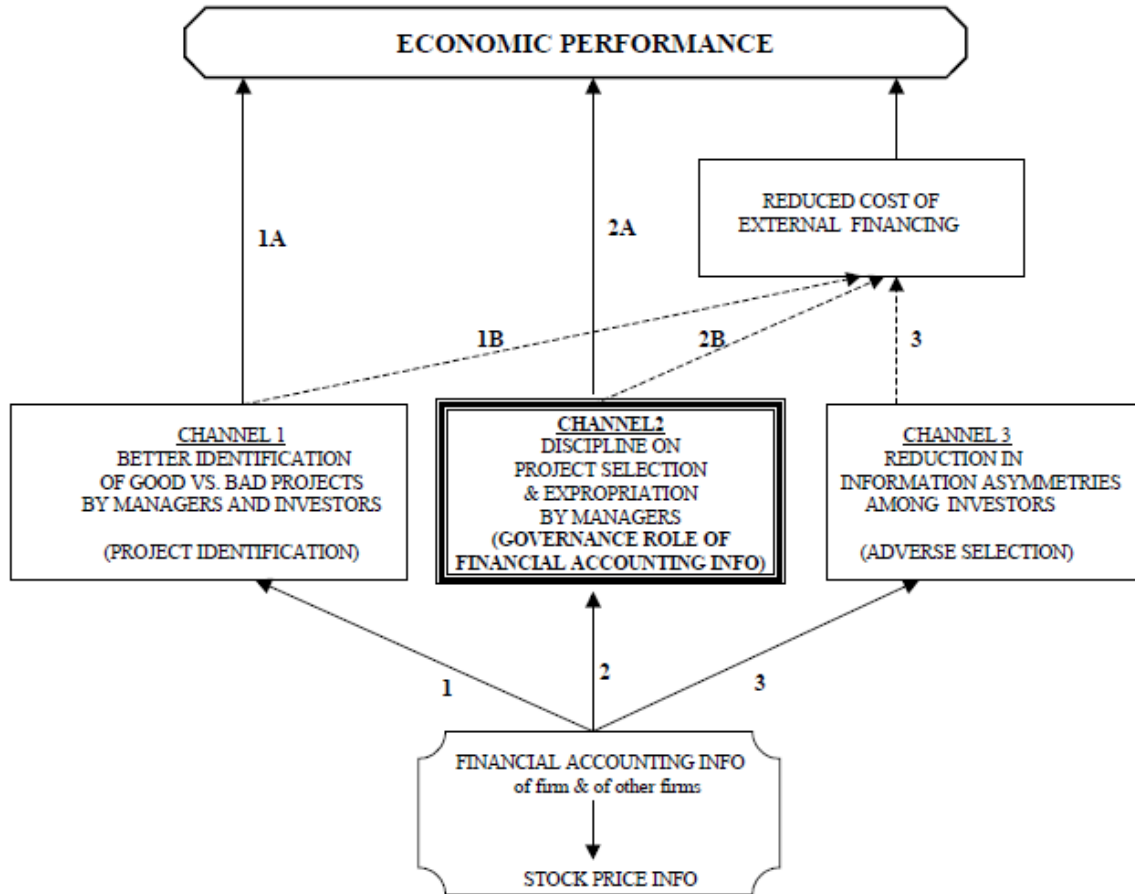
ECONOMIC PERFORMANCE

1A

2A

REDUCED COST OF EXTERNAL FINANCING

1B

2B.

3

CHANNEL 1
BETTER IDENTIFICATION OF GOOD VS. BAD PROJECTS BY MANAGERS AND INVESTORS

(PROJECT IDENTIFICATION)

CHANNEL2
DISCIPLINE ON PROJECT SELECTION & EXPROPRIATION BY MANAGERS
(GOVERNANCE ROLE OF FINANCIAL ACCOUNTING INFO)

CHANNEL 3
REDUCTION IN INFORMATION ASYMMETRIES AMONG INVESTORS

(ADVERSE SELECTION)

1

2

3

FINANCIAL ACCOUNTING INFO of firm & of other firms

STOCK PRICE INFO